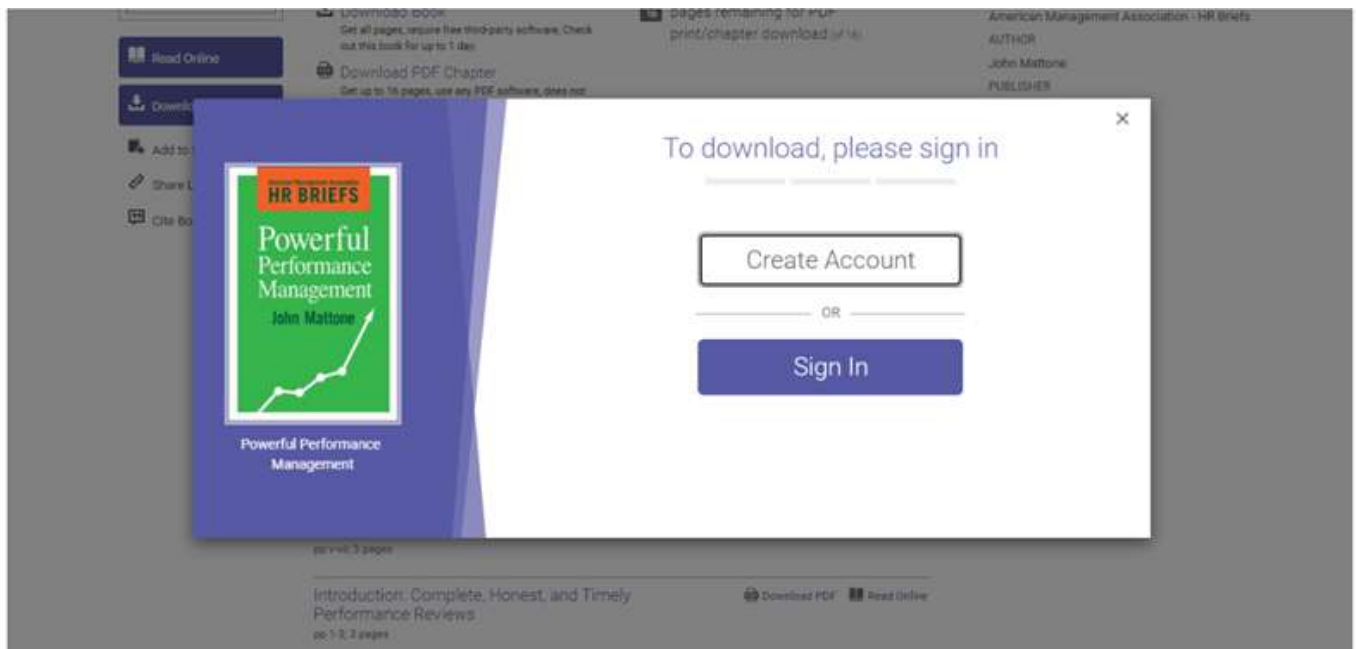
Read Online

Downl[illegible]

Add to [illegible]

Share L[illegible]

Cite Bo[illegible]

Download Book
Get all pages, require free third-party software. Check out this book for up to 1 day.

Download PDF Chapter
Get up to 16 pages, use any PDF software, does not

pages remaining for PDF print/chapter download (of 16)

American Management Association - HR Briefs
AUTHOR
John Mattone
PUBLISHER

×

HR BRIEFS
Powerful Performance Management
John Mattone

Powerful Performance Management

To download, please sign in

Create Account

OR

Sign In

pp i-viii; 3 pages

Introduction: Complete, Honest, and Timely Performance Reviews
pp 1-3; 3 pages

Download PDF   Read Online